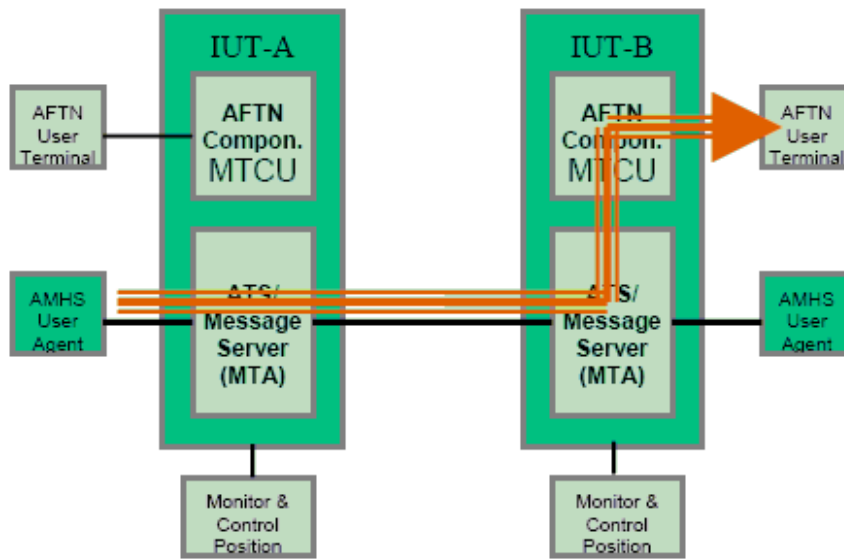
IUT-A

IUT-B

AFTN User Terminal

AFTN Compon. MTCU

AFTN Compon. MTCU

AFTN User Terminal

AMHS User Agent

ATS/ Message Server (MTA)

ATS/ Message Server (MTA)

AMHS User Agent

Monitor & Control Position

Monitor & Control Position